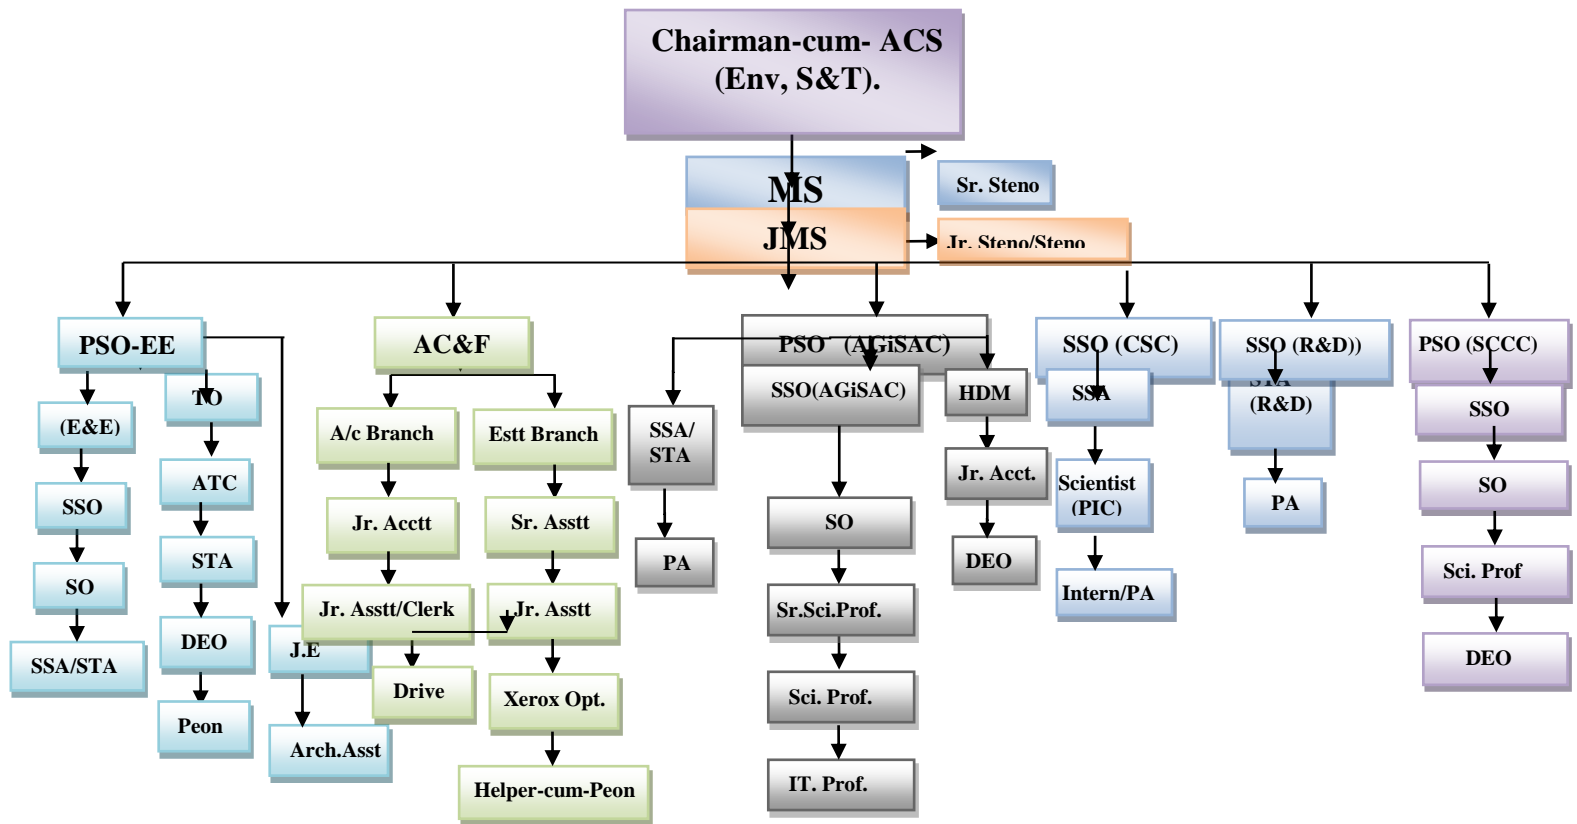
Chairman-cum- ACS (Env, S&T).

MS

Sr. Steno

JMS

Jr. Steno/Steno

PSO-EE

(E&E)

SSO

SO

SSA/STA

TO

ATC

STA

DEO

Peon

J.E

Arch.Asst

AC&F

A/c Branch

Jr. Acctt

Jr. Asstt/Clerk

Drive

Estt Branch

Sr. Asstt

Jr. Asstt

Xerox Opt.

Helper-cum-Peon

SSA/ STA

PA

PSO (AGiSAC)

SSO(AGiSAC)

SO

Sr.Sci.Prof.

Sci. Prof.

IT. Prof.

HDM

Jr. Acct.

DEO

SSO (CSC)

SSA

Scientist (PIC)

Intern/PA

SSO (R&D))

STA (R&D)

PA

PSO (SCCC)

SSO

SO

Sci. Prof

DEO